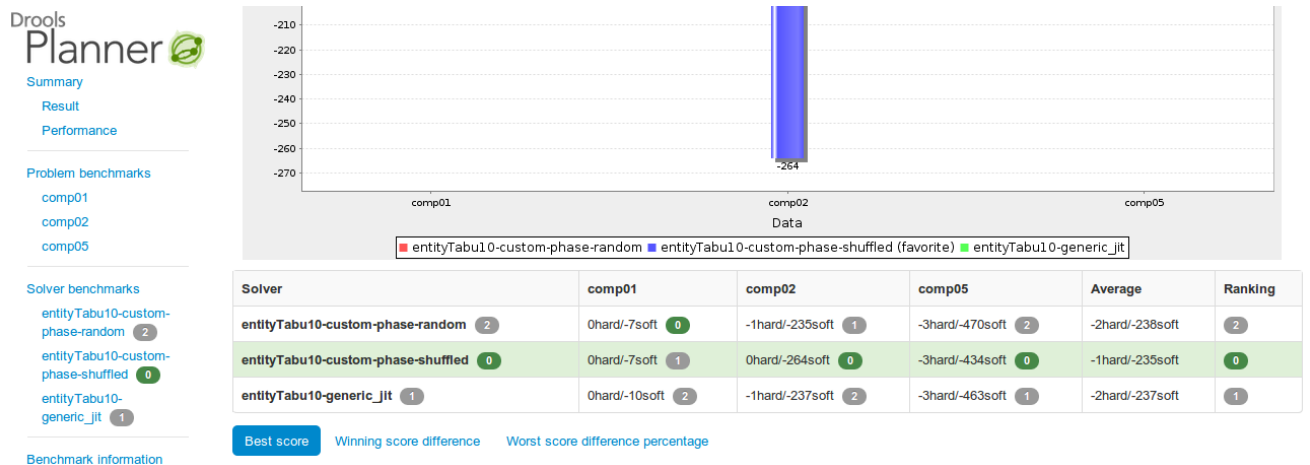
Drools Planner

Summary
Result
Performance

Problem benchmarks
comp01
comp02
comp05

Solver benchmarks
entityTabu10-custom-phase-random 2
entityTabu10-custom-phase-shuffled 0
entityTabu10-generic_jit 1

Benchmark information

-210
-220
-230
-240
-250
-260
-270

-264

comp01
comp02
comp05

Data

entityTabu10-custom-phase-random entityTabu10-custom-phase-shuffled (favorite) entityTabu10-generic_jit

| Solver | comp01 | comp02 | comp05 | Average | Ranking |
|---|---|---|---|---|---|
| entityTabu10-custom-phase-random 2 | 0hard/-7soft 0 | -1hard/-235soft 1 | -3hard/-470soft 2 | -2hard/-238soft | 2 |
| entityTabu10-custom-phase-shuffled 0 | 0hard/-7soft 1 | 0hard/-264soft 0 | -3hard/-434soft 0 | -1hard/-235soft | 0 |
| entityTabu10-generic_jit 1 | 0hard/-10soft 2 | -1hard/-237soft 2 | -3hard/-463soft 1 | -2hard/-237soft | 1 |

Best score Winning score difference Worst score difference percentage